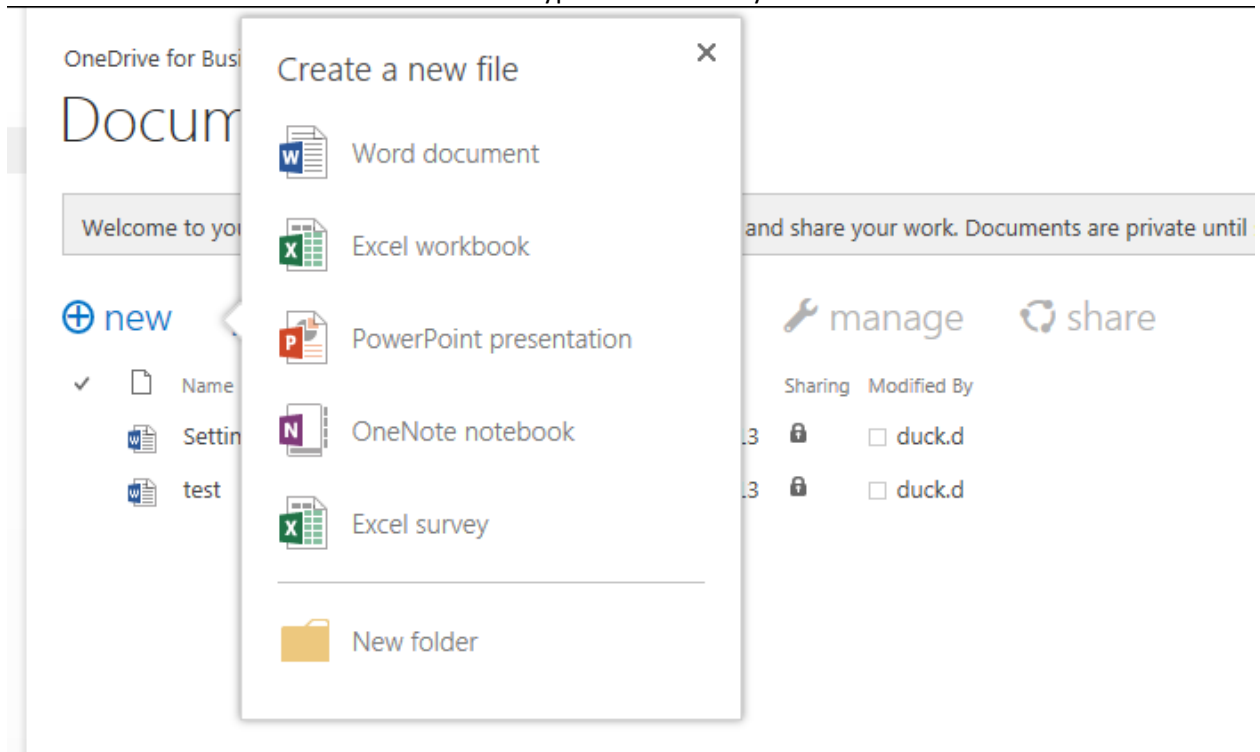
OneDrive for Busi

Docum

Welcome to you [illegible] and share your work. Documents are private until

⊕ new

manage

share

Name

Sharing

Modified By

Settin

13

duck.d

test

13

duck.d

Create a new file

×

Word document

Excel workbook

PowerPoint presentation

OneNote notebook

Excel survey

New folder